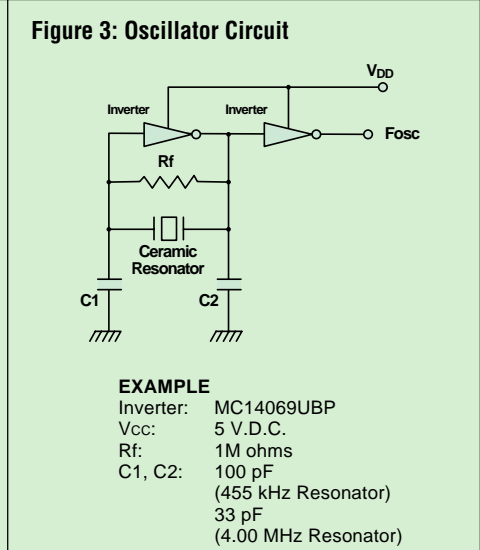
Figure 3: Oscillator Circuit

$V_{DD}$

Inverter

Inverter

Fosc

Rf

Ceramic Resonator

C1

C2

EXAMPLE

| | |
|---|---|
| Inverter: | MC14069UBP |
| Vcc: | 5 V.D.C. |
| Rf: | 1M ohms |
| C1, C2: | 100 pF (455 kHz Resonator) 33 pF (4.00 MHz Resonator) |